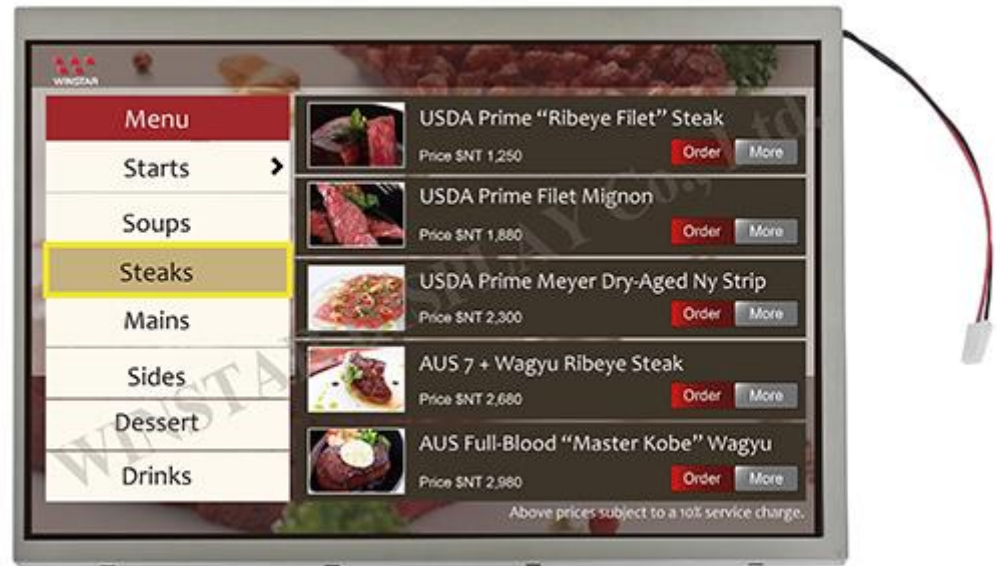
WINSTAR

Menu
Starts >
Soups
Steaks
Mains
Sides
Dessert
Drinks

USDA Prime "Ribeye Filet" Steak
Price $NT 1,250
Order More

USDA Prime Filet Mignon
Price $NT 1,880
Order More

USDA Prime Meyer Dry-Aged Ny Strip
Price $NT 2,300
Order More

AUS 7 + Wagyu Ribeye Steak
Price $NT 2,680
Order More

AUS Full-Blood "Master Kobe" Wagyu
Price $NT 2,980
Order More

Above prices subject to a 10% service charge.

WINSTAR DISPLAY Co., Ltd.